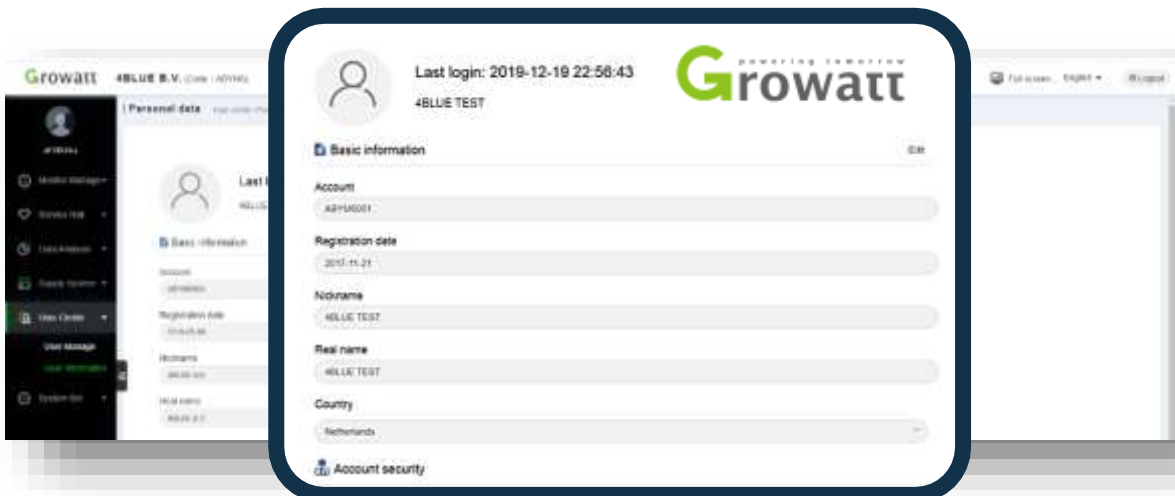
Growatt 4BLUE B.V. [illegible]

Personal data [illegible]

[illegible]

Monitor Manager

Service Hub

Data Analysis

Supply System

User Center

User Manage

User Information

System Set

Last l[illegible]

4BLU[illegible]

Basic information

Account

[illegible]

Registration date

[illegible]

Nickname

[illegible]

Real name

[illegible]

Full screen English Logout

Last login: 2019-12-19 22:56:43

4BLUE TEST

powering tomorrow

Growatt

Basic information

Edit

Account

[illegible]

Registration date

2017-11-21

Nickname

4BLUE TEST

Real name

4BLUE TEST

Country

Netherlands

Account security